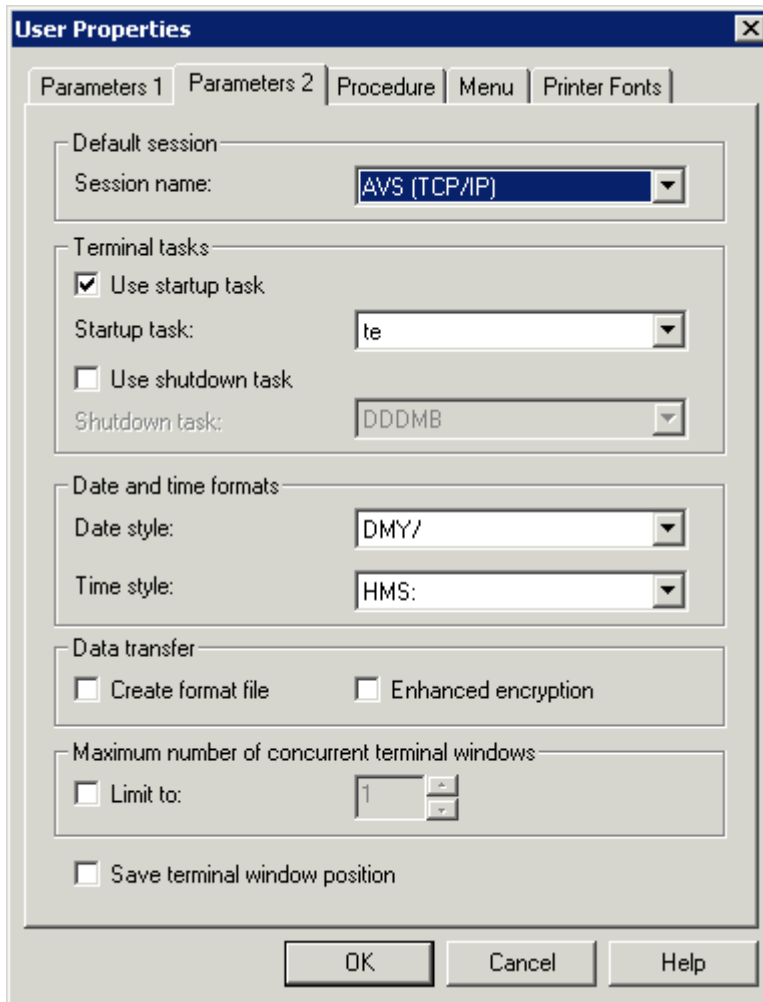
User Properties

Parameters 1 | Parameters 2 | Procedure | Menu | Printer Fonts

Default session
Session name: AVS (TCP/IP)

Terminal tasks
Use startup task
Startup task: te
Use shutdown task
Shutdown task: DDDMB

Date and time formats
Date style: DMY/
Time style: HMS:

Data transfer
Create format file
Enhanced encryption

Maximum number of concurrent terminal windows
Limit to: 1

Save terminal window position

OK Cancel Help